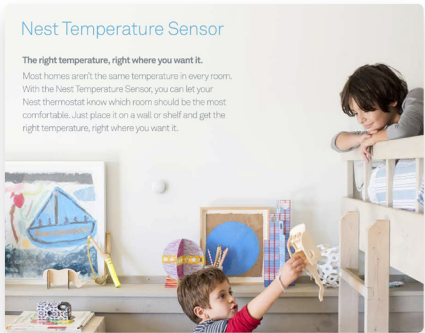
Nest Temperature Sensor

The right temperature, right where you want it.

Most homes aren't the same temperature in every room. With the Nest Temperature Sensor, you can let your Nest thermostat know which room should be the most comfortable. Just place it on a wall or shelf and get the right temperature, right where you want it.